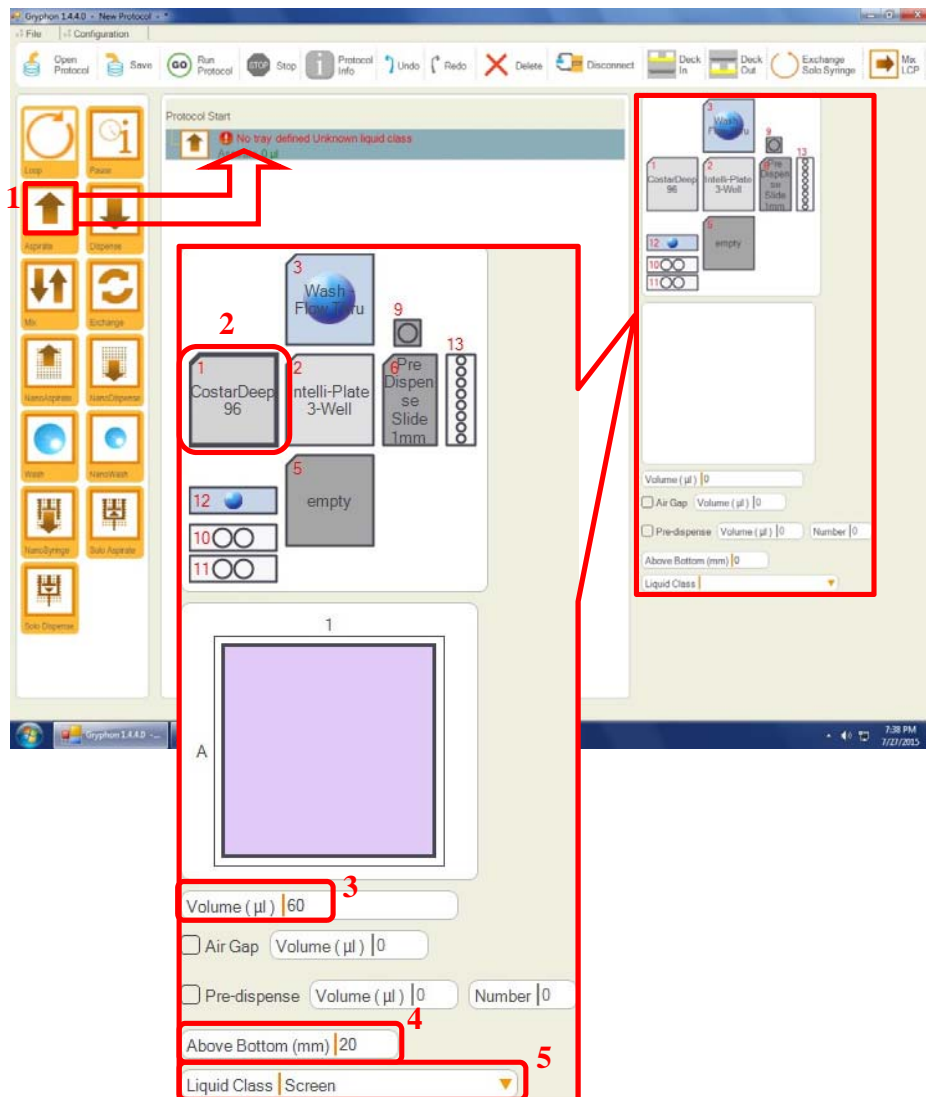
Gryphon 1.4.4.0 - New Protocol - *

File | Configuration

Open Protocol | Save | Run Protocol | Stop | Protocol Info | Undo | Redo | Delete | Disconnect | Deck In | Deck Out | Exchange Solo Syringe | Mix LCP

Loop | Pause | Aspirate | Dispense | Mix | Exchange | NanoAspirate | NanoDispense | Wash | NanoWash | NanoSyringe | Solo Aspirate | Solo Dispense

Protocol Start

No tray defined Unknown liquid class
Aspirate 0 µl

1

2

3 Wash Flow Thru
9
1 CostarDeep 96
2 Intelli-Plate 3-Well
6 Pre Dispense Slide 1mm
13
5 empty
12
10
11

1

A

Volume ( µl ) 60

3

Air Gap Volume ( µl ) 0

Pre-dispense Volume ( µl ) 0 Number 0

Above Bottom (mm) 20

4

Liquid Class Screen

5

3 Wash Flow Thru
9
13
1 CostarDeep 96
2 Intelli-Plate 3-Well
6 Pre Dispense Slide 1mm
5 empty
12
10
11

Volume ( µl ) 0
Air Gap Volume ( µl ) 0
Pre-dispense Volume ( µl ) 0 Number 0
Above Bottom (mm) 0
Liquid Class

7:38 PM
7/27/2015